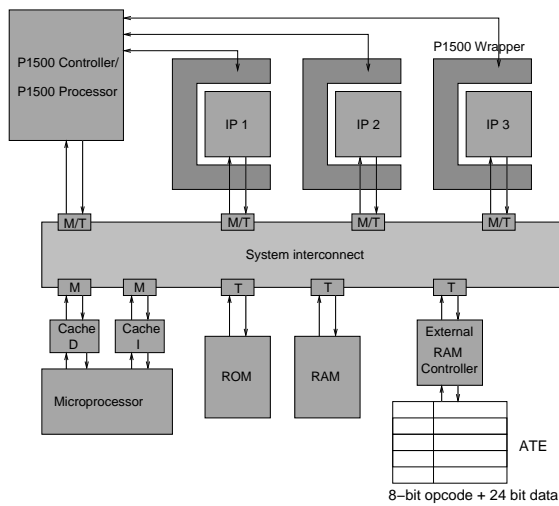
P1500 Wrapper

P1500 Controller/
P1500 Processor

IP 1

IP 2

IP 3

M/T

M/T

M/T

M/T

System interconnect

M

M

T

T

T

Cache D

Cache I

ROM

RAM

External RAM Controller

Microprocessor

ATE

8−bit opcode + 24 bit data